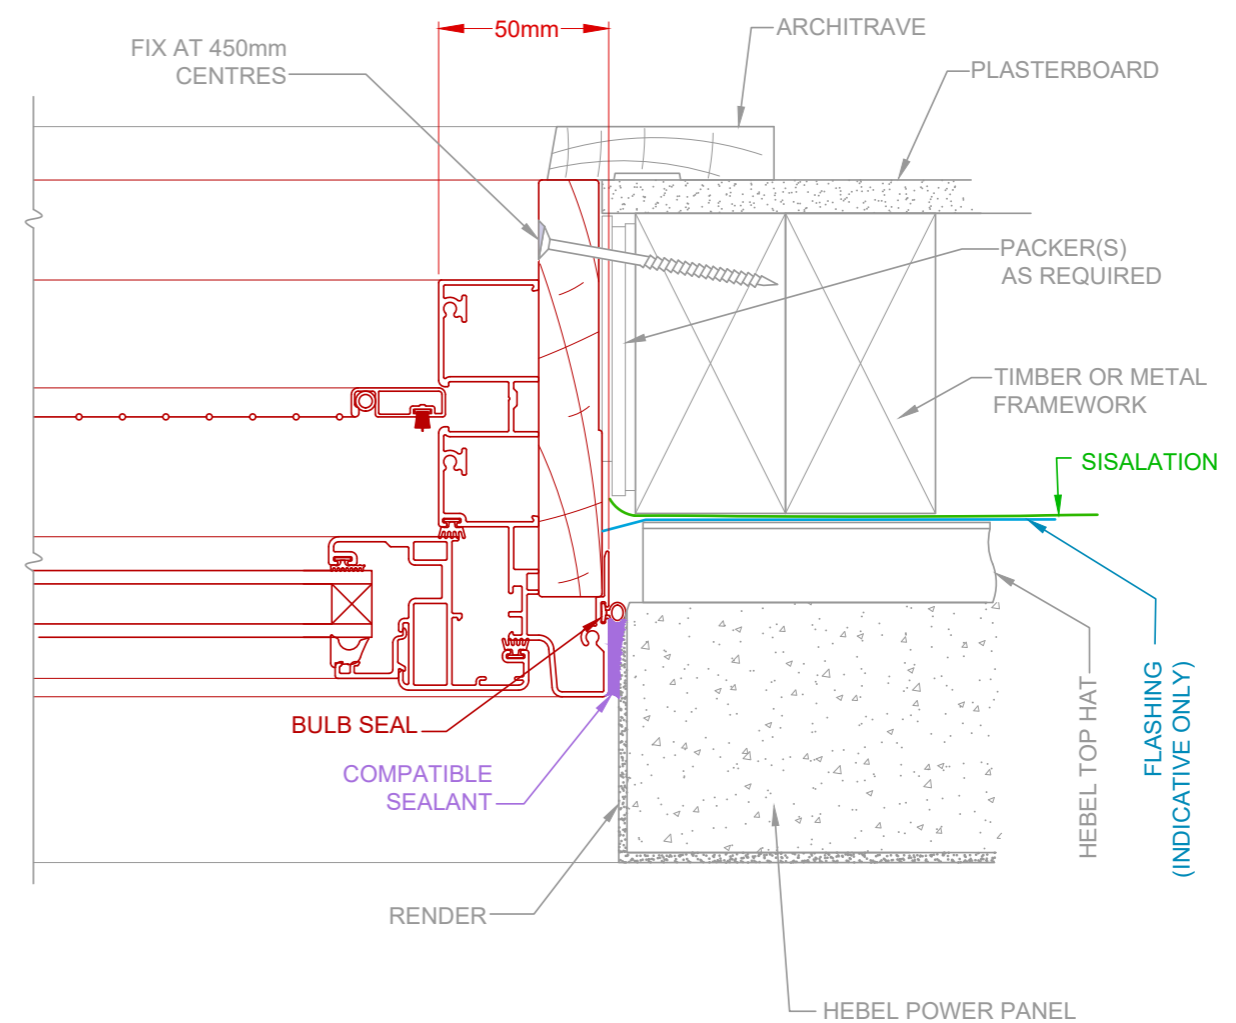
50mm

FIX AT 450mm CENTRES

ARCHITRAVE

PLASTERBOARD

PACKER(S) AS REQUIRED

TIMBER OR METAL FRAMEWORK

SISALATION

BULB SEAL

COMPATIBLE SEALANT

RENDER

HEBEL TOP HAT

FLASHING (INDICATIVE ONLY)

HEBEL POWER PANEL